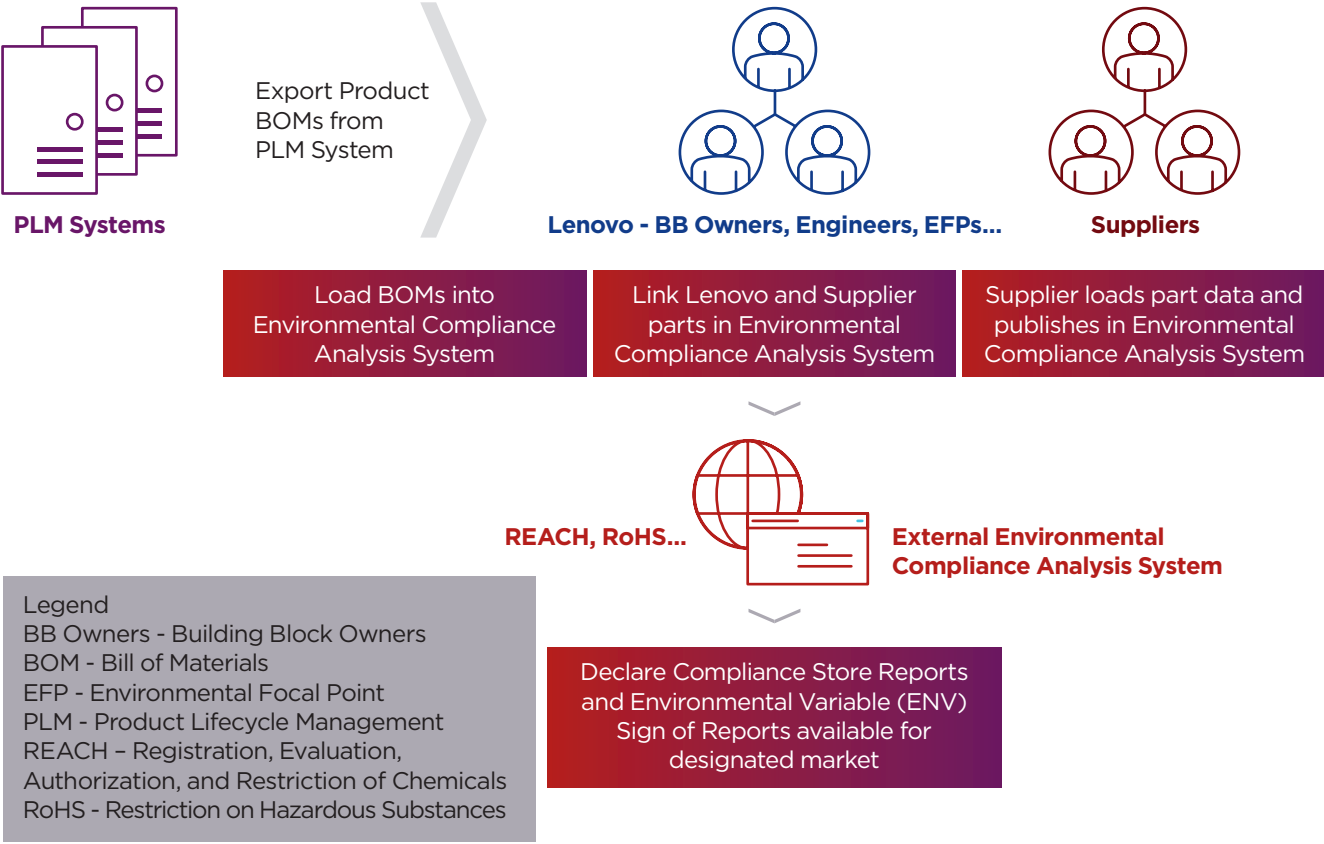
PLM Systems

Export Product BOMs from PLM System

Lenovo - BB Owners, Engineers, EFPs...

Suppliers

Load BOMs into Environmental Compliance Analysis System

Link Lenovo and Supplier parts in Environmental Compliance Analysis System

Supplier loads part data and publishes in Environmental Compliance Analysis System

REACH, RoHS...

External Environmental Compliance Analysis System

Legend
BB Owners - Building Block Owners
BOM - Bill of Materials
EFP - Environmental Focal Point
PLM - Product Lifecycle Management
REACH – Registration, Evaluation, Authorization, and Restriction of Chemicals
RoHS - Restriction on Hazardous Substances

Declare Compliance Store Reports and Environmental Variable (ENV) Sign of Reports available for designated market